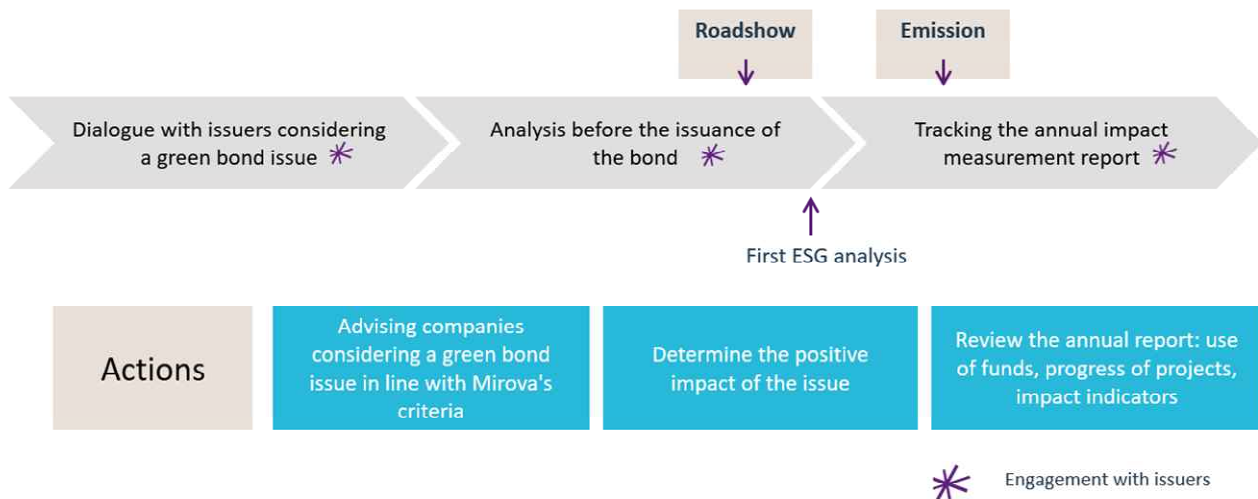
Roadshow

Emission

Dialogue with issuers considering a green bond issue

Analysis before the issuance of the bond

Tracking the annual impact measurement report

First ESG analysis

Actions

Advising companies considering a green bond issue in line with Mirova's criteria

Determine the positive impact of the issue

Review the annual report: use of funds, progress of projects, impact indicators

Engagement with issuers